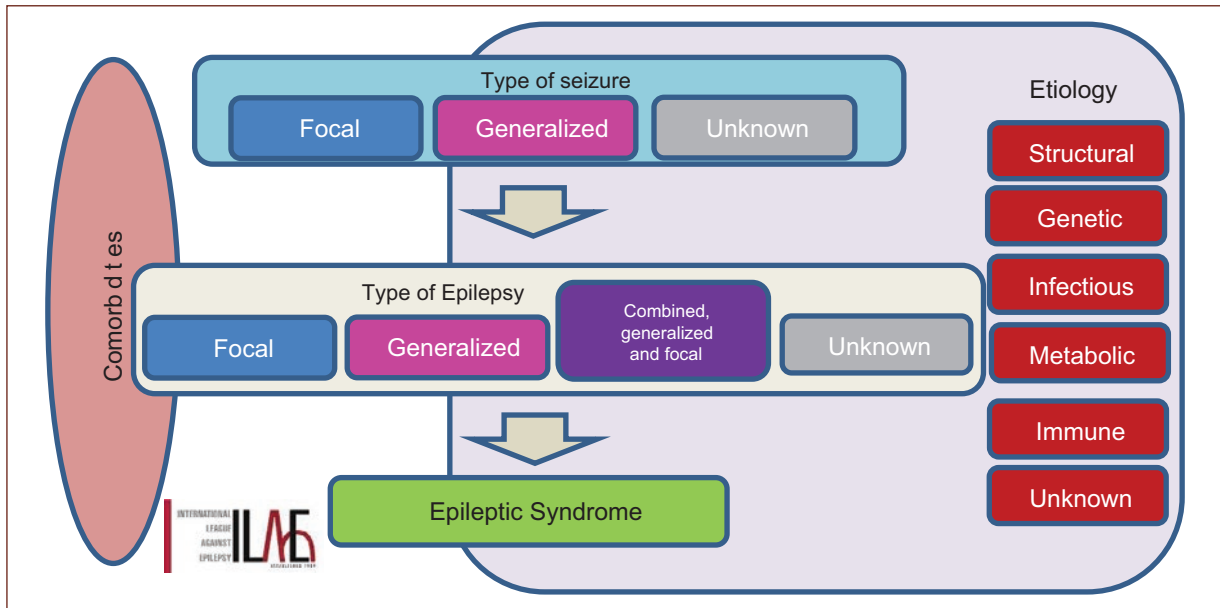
Type of seizure

Focal

Generalized

Unknown

Etiology

Structural

Genetic

Infectious

Metabolic

Immune

Unknown

Comorb d t es

Type of Epilepsy

Focal

Generalized

Combined, generalized and focal

Unknown

Epileptic Syndrome

INTERNATIONAL LEAGUE AGAINST EPILEPSY ILAE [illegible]